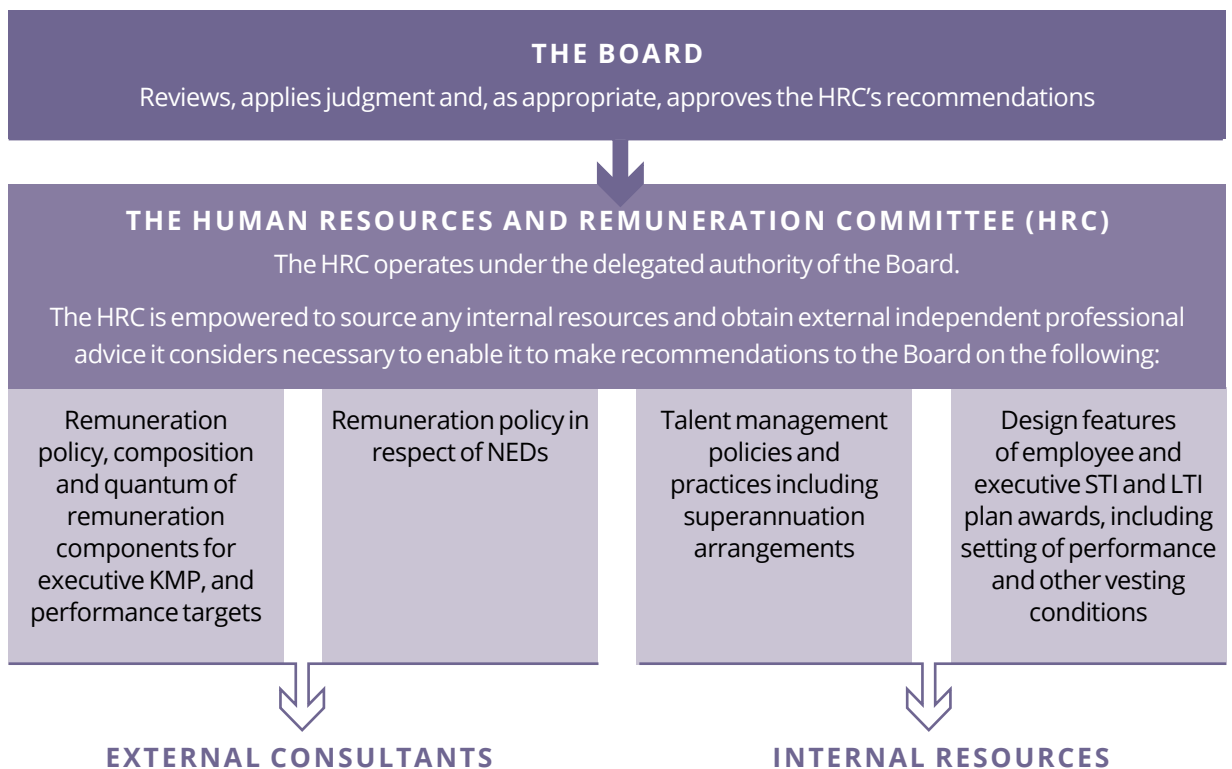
THE BOARD

Reviews, applies judgment and, as appropriate, approves the HRC's recommendations

THE HUMAN RESOURCES AND REMUNERATION COMMITTEE (HRC)

The HRC operates under the delegated authority of the Board.

The HRC is empowered to source any internal resources and obtain external independent professional advice it considers necessary to enable it to make recommendations to the Board on the following:

Remuneration policy, composition and quantum of remuneration components for executive KMP, and performance targets

Remuneration policy in respect of NEDs

Talent management policies and practices including superannuation arrangements

Design features of employee and executive STI and LTI plan awards, including setting of performance and other vesting conditions

EXTERNAL CONSULTANTS

INTERNAL RESOURCES